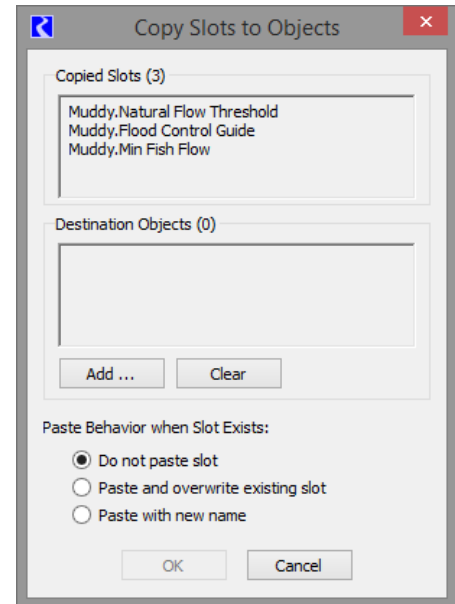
Copy Slots to Objects

Copied Slots (3)

Muddy.Natural Flow Threshold
Muddy.Flood Control Guide
Muddy.Min Fish Flow

Destination Objects (0)

Add ...
Clear

Paste Behavior when Slot Exists:

Do not paste slot
Paste and overwrite existing slot
Paste with new name

OK
Cancel